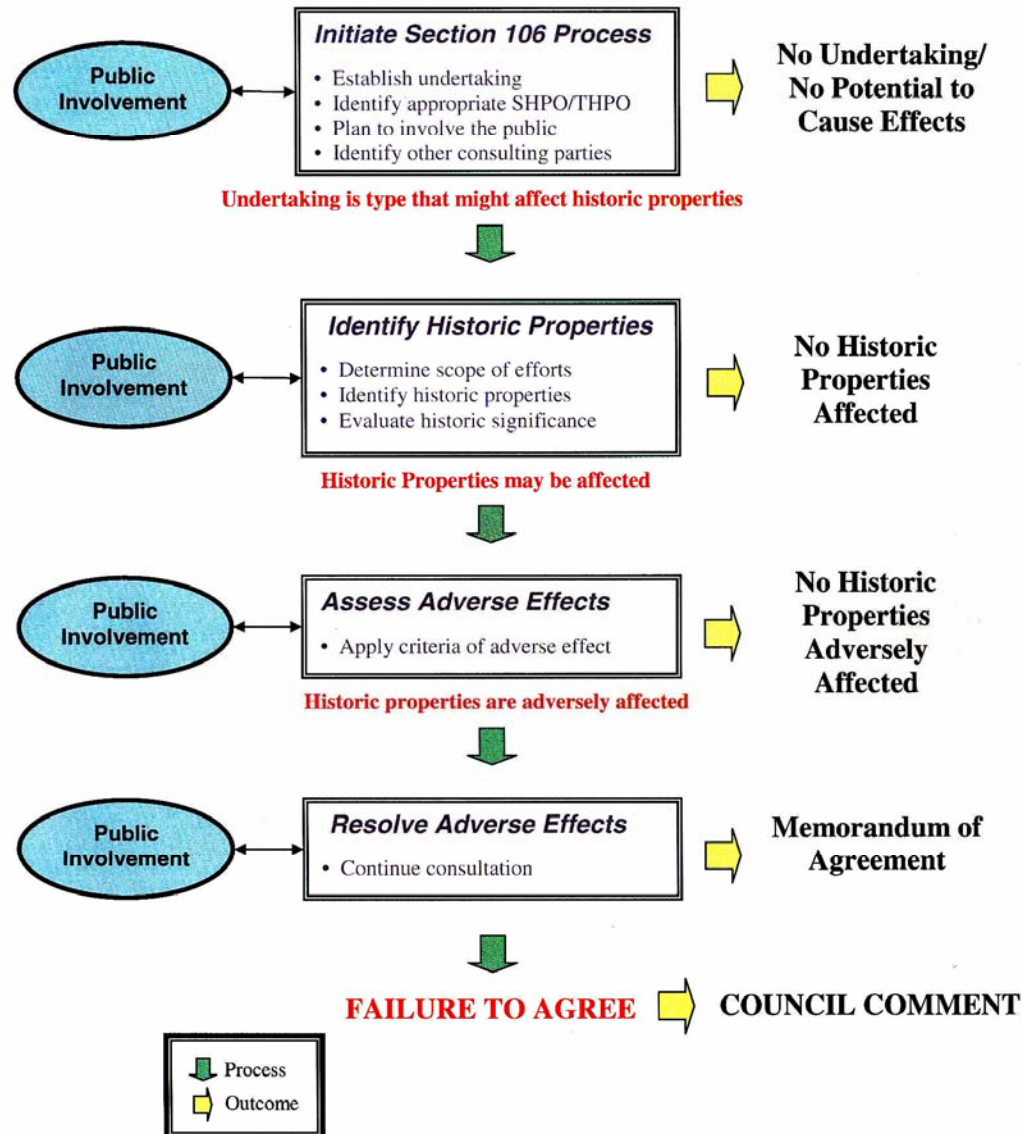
Public Involvement

Initiate Section 106 Process

• Establish undertaking
• Identify appropriate SHPO/THPO
• Plan to involve the public
• Identify other consulting parties

No Undertaking/ No Potential to Cause Effects

Undertaking is type that might affect historic properties

Public Involvement

Identify Historic Properties

• Determine scope of efforts
• Identify historic properties
• Evaluate historic significance

No Historic Properties Affected

Historic Properties may be affected

Public Involvement

Assess Adverse Effects

• Apply criteria of adverse effect

No Historic Properties Adversely Affected

Historic properties are adversely affected

Public Involvement

Resolve Adverse Effects

• Continue consultation

Memorandum of Agreement

FAILURE TO AGREE

COUNCIL COMMENT

Process
Outcome